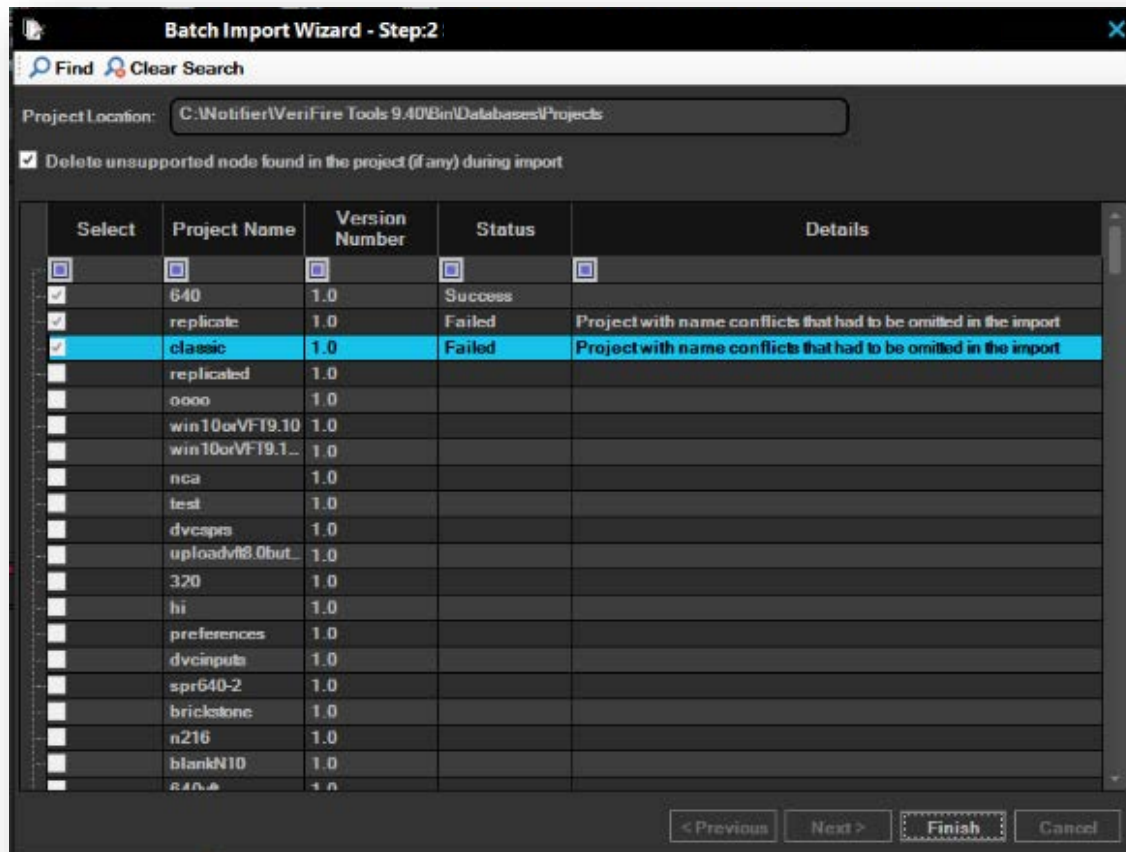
Batch Import Wizard - Step:2

Find Clear Search

Project Location: C:\Notifier\VeriFire Tools 9.40\Bin\Databases\Projects

Delete unsupported node found in the project (if any) during import

| Select | Project Name | Version Number | Status | Details |
|---|---|---|---|---|
| | 640 | 1.0 | Success | |
| | replicate | 1.0 | Failed | Project with name conflicts that had to be omitted in the import |
| | classic | 1.0 | Failed | Project with name conflicts that had to be omitted in the import |
| | replicated | 1.0 | | |
| | oooo | 1.0 | | |
| | win10orVFT9.10 | 1.0 | | |
| | win10orVFT9.1... | 1.0 | | |
| | nca | 1.0 | | |
| | test | 1.0 | | |
| | dvcspm | 1.0 | | |
| | uploadvft8.0but... | 1.0 | | |
| | 320 | 1.0 | | |
| | hi | 1.0 | | |
| | preferences | 1.0 | | |
| | dvcinputs | 1.0 | | |
| | spr640-2 | 1.0 | | |
| | brickstone | 1.0 | | |
| | n216 | 1.0 | | |
| | blankN10 | 1.0 | | |
| | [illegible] | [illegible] | | |

< Previous Next > Finish Cancel